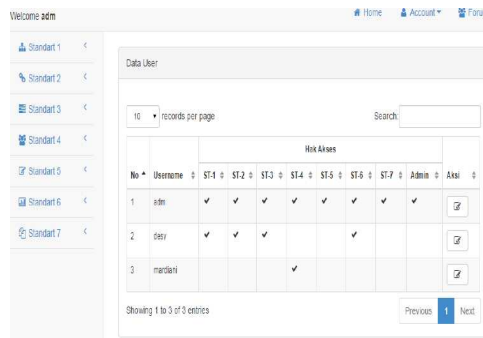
Welcome adm

Home Account Foru

Standart 1
Standart 2
Standart 3
Standart 4
Standart 5
Standart 6
Standart 7

Data User

10 records per page

Search:

| No | Username | Hak Akses | | | | | | | | Aksi |
|---|---|---|---|---|---|---|---|---|---|---|
| | | ST-1 | ST-2 | ST-3 | ST-4 | ST-5 | ST-6 | ST-7 | Admin | |
| 1 | adm | ✔ | ✔ | ✔ | ✔ | ✔ | ✔ | ✔ | ✔ | |
| 2 | desy | ✔ | ✔ | ✔ | | | ✔ | | | |
| 3 | mardiani | | | | ✔ | | | | | |

Showing 1 to 3 of 3 entries

Previous 1 Next